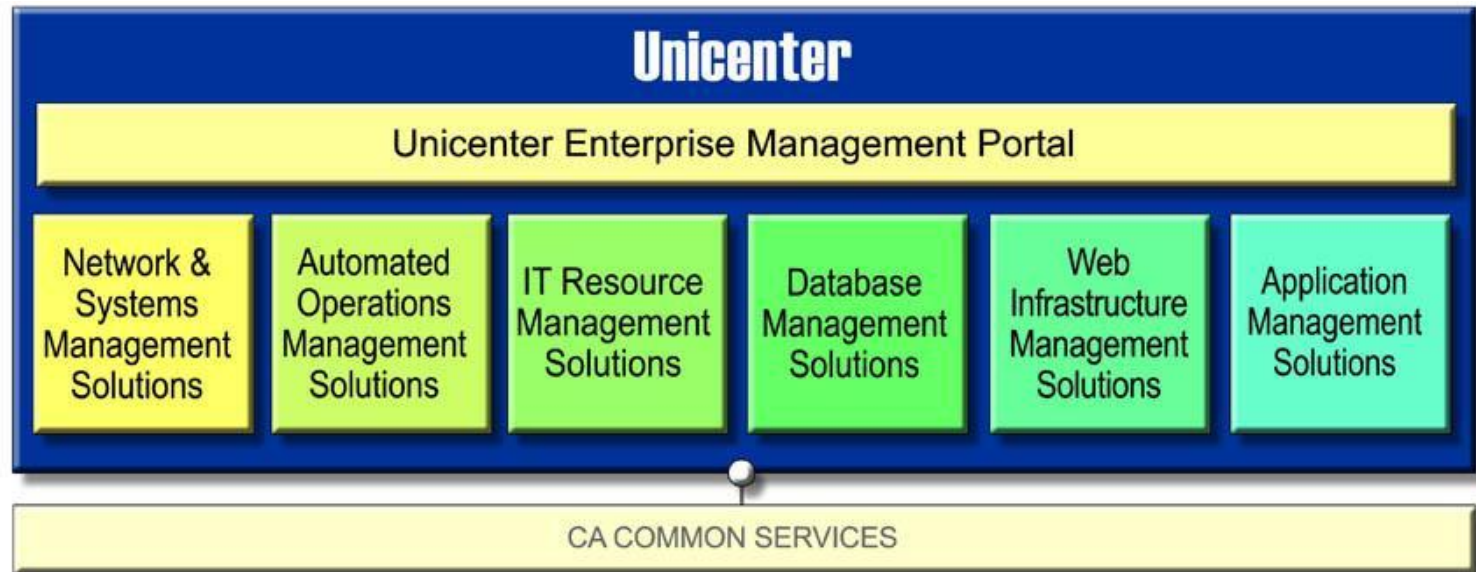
Unicenter

Unicenter Enterprise Management Portal

Network & Systems Management Solutions

Automated Operations Management Solutions

IT Resource Management Solutions

Database Management Solutions

Web Infrastructure Management Solutions

Application Management Solutions

CA COMMON SERVICES